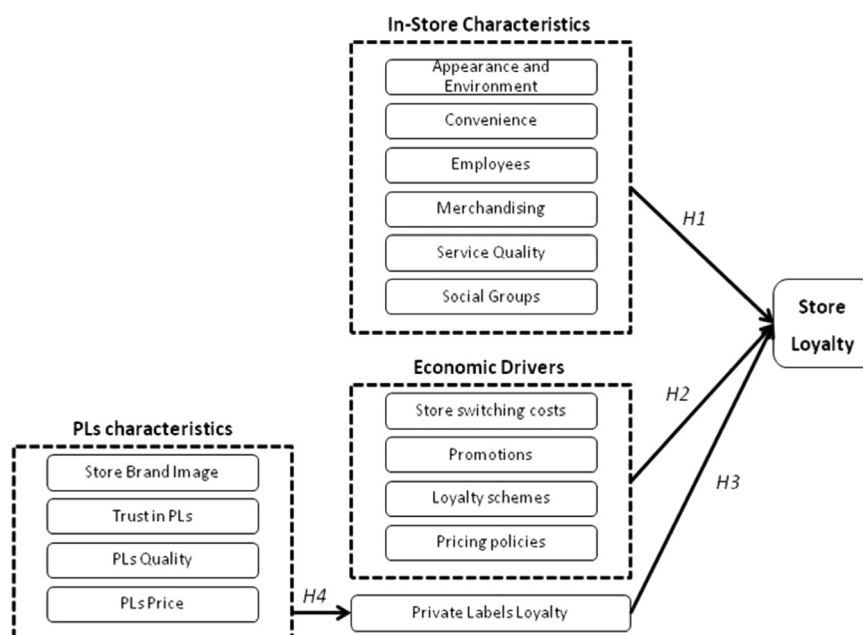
In-Store Characteristics

Appearance and Environment

Convenience

Employees

Merchandising

Service Quality

Social Groups

H1

Store Loyalty

Economic Drivers

Store switching costs

Promotions

Loyalty schemes

Pricing policies

H2

H3

PLs characteristics

Store Brand Image

Trust in PLs

PLs Quality

PLs Price

H4

Private Labels Loyalty